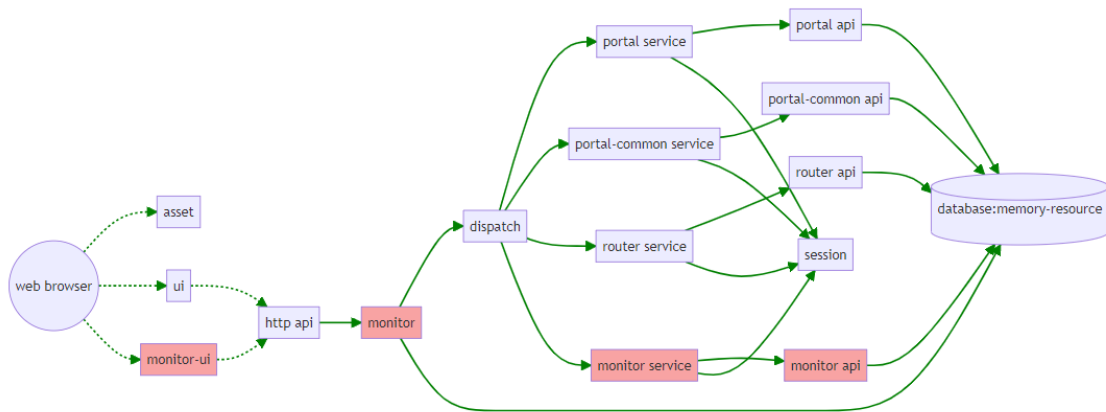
portal service

portal api

portal-common api

portal-common service

router api

database:memory-resource

asset

dispatch

router service

session

web browser

ui

http api

monitor

monitor-ui

monitor service

monitor api